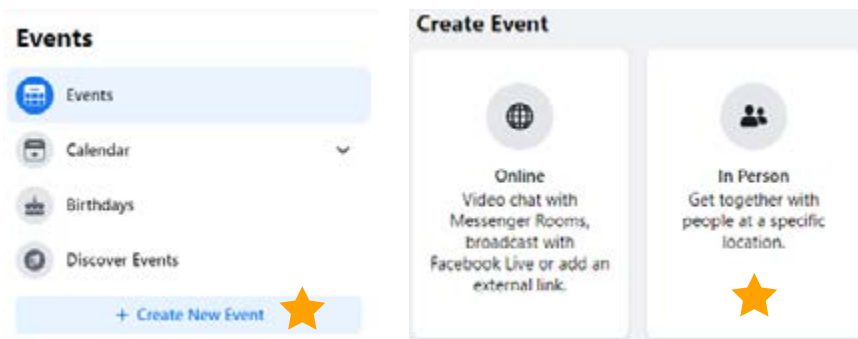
Events

Events

Calendar

Birthdays

Discover Events

+ Create New Event

Create Event

Online
Video chat with Messenger Rooms, broadcast with Facebook Live or add an external link.

In Person
Get together with people at a specific location.